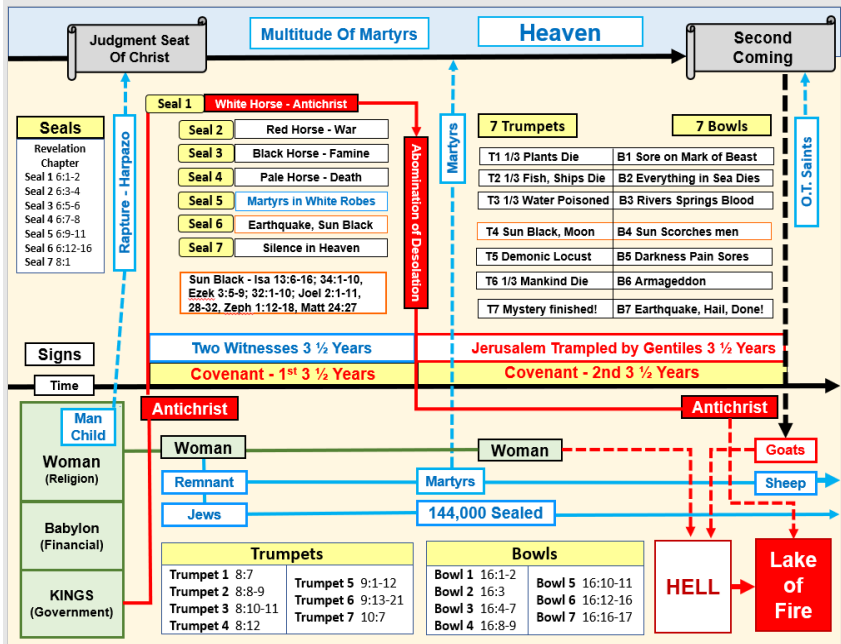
Judgment Seat Of Christ

Multitude Of Martyrs

Heaven

Second Coming

Seals

Revelation Chapter
Seal 1 6:1-2
Seal 2 6:3-4
Seal 3 6:5-6
Seal 4 6:7-8
Seal 5 6:9-11
Seal 6 6:12-16
Seal 7 8:1

Rapture - Harpazo

Seal 1 White Horse - Antichrist
Seal 2 Red Horse - War
Seal 3 Black Horse - Famine
Seal 4 Pale Horse - Death
Seal 5 Martyrs in White Robes
Seal 6 Earthquake, Sun Black
Seal 7 Silence in Heaven

Sun Black - Isa 13:6-16; 34:1-10, Ezek 3:5-9; 32:1-10; Joel 2:1-11, 28-32, Zeph 1:12-18, Matt 24:27

Abomination of Desolation

Martyrs

7 Trumpets

7 Bowls

| | |
|---|---|
| T1 1/3 Plants Die | B1 Sore on Mark of Beast |
| T2 1/3 Fish, Ships Die | B2 Everything in Sea Dies |
| T3 1/3 Water Poisoned | B3 Rivers Springs Blood |
| T4 Sun Black, Moon | B4 Sun Scorches men |
| T5 Demonic Locust | B5 Darkness Pain Sores |
| T6 1/3 Mankind Die | B6 Armageddon |
| T7 Mystery finished! | B7 Earthquake, Hail, Done! |

O.T. Saints

Signs

Two Witnesses 3 ½ Years

Jerusalem Trampled by Gentiles 3 ½ Years

Time

Covenant - 1$^{st}$ 3 ½ Years

Covenant - 2nd 3 ½ Years

Man Child

Antichrist

Antichrist

Woman (Religion)

Woman

Woman

Goats

Remnant

Martyrs

Sheep

Babylon (Financial)

Jews

144,000 Sealed

KINGS (Government)

Trumpets

| | |
|---|---|
| Trumpet 1 8:7 | Trumpet 5 9:1-12 |
| Trumpet 2 8:8-9 | Trumpet 6 9:13-21 |
| Trumpet 3 8:10-11 | Trumpet 7 10:7 |
| Trumpet 4 8:12 | |

Bowls

| | |
|---|---|
| Bowl 1 16:1-2 | Bowl 5 16:10-11 |
| Bowl 2 16:3 | Bowl 6 16:12-16 |
| Bowl 3 16:4-7 | Bowl 7 16:16-17 |
| Bowl 4 16:8-9 | |

HELL

Lake of Fire